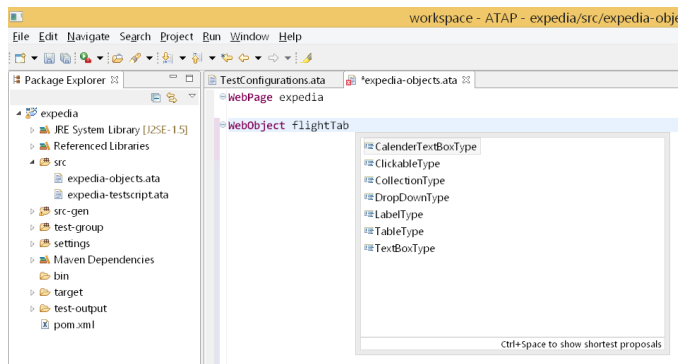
workspace - ATAP - expedia/src/expedia-objects

File Edit Navigate Search Project Run Window Help

Package Explorer

expedia
JRE System Library [J2SE-1.5]
Referenced Libraries
src
expedia-objects.ata
expedia-testscript.ata
src-gen
test-group
settings
Maven Dependencies
bin
target
test-output
pom.xml

TestConfigurations.ata
*expedia-objects.ata

WebPage expedia

WebObject flightTab

CalenderTextBoxType
ClickableType
CollectionType
DropDownType
LabelType
TableType
TextBoxType

Ctrl+Space to show shortest proposals